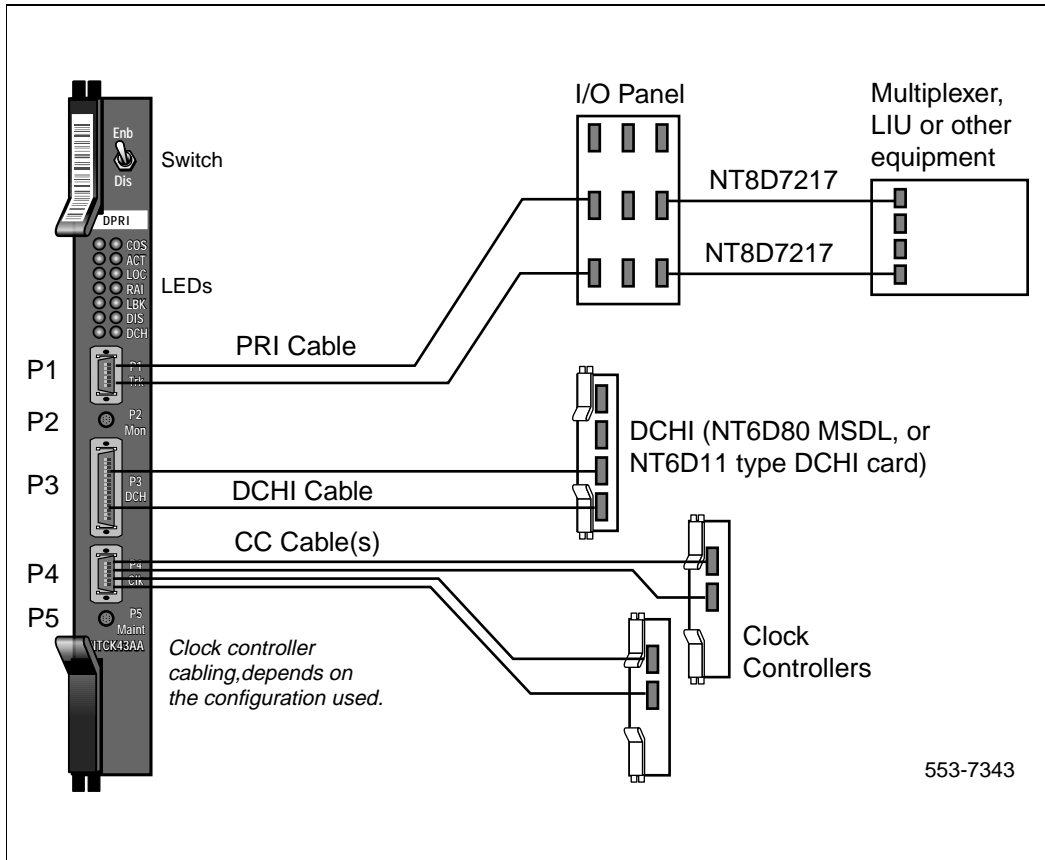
Enb
Dis
Switch
DPRI
COS
ACT
LOC
RAI
LBK
DIS
DCH
LEDs
I/O Panel
Multiplexer, LIU or other equipment
NT8D7217
NT8D7217
PRI Cable
P1
P1 Trk
P2
P2 Mon
P3
P3 DCH
DCHI (NT6D80 MSDL, or NT6D11 type DCHI card)
DCHI Cable
CC Cable(s)
P4
P4 Clk
P5
P5 Maint
NTCK43AA
Clock controller cabling,depends on the configuration used.
Clock Controllers
553-7343